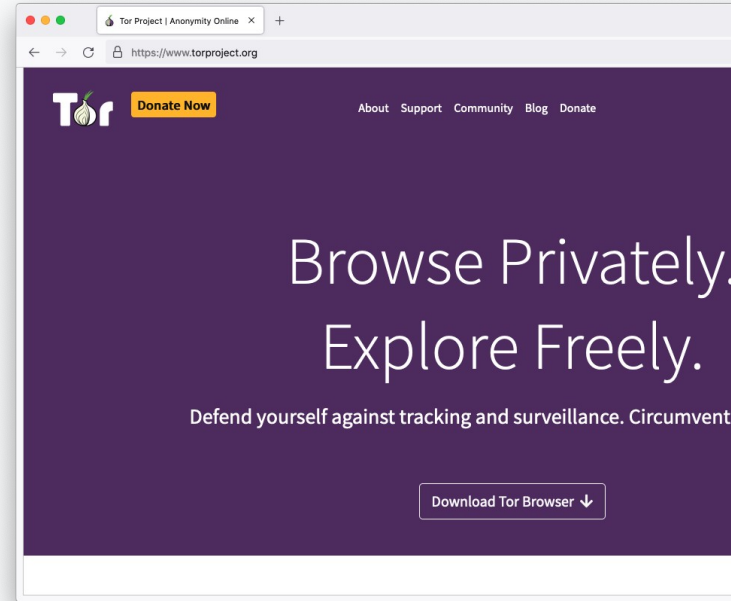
Tor Project | Anonymity Online ×
+
https://www.torproject.org

Tor
Donate Now

About Support Community Blog Donate

Browse Privately.
Explore Freely.

Defend yourself against tracking and surveillance. Circumvent

Download Tor Browser